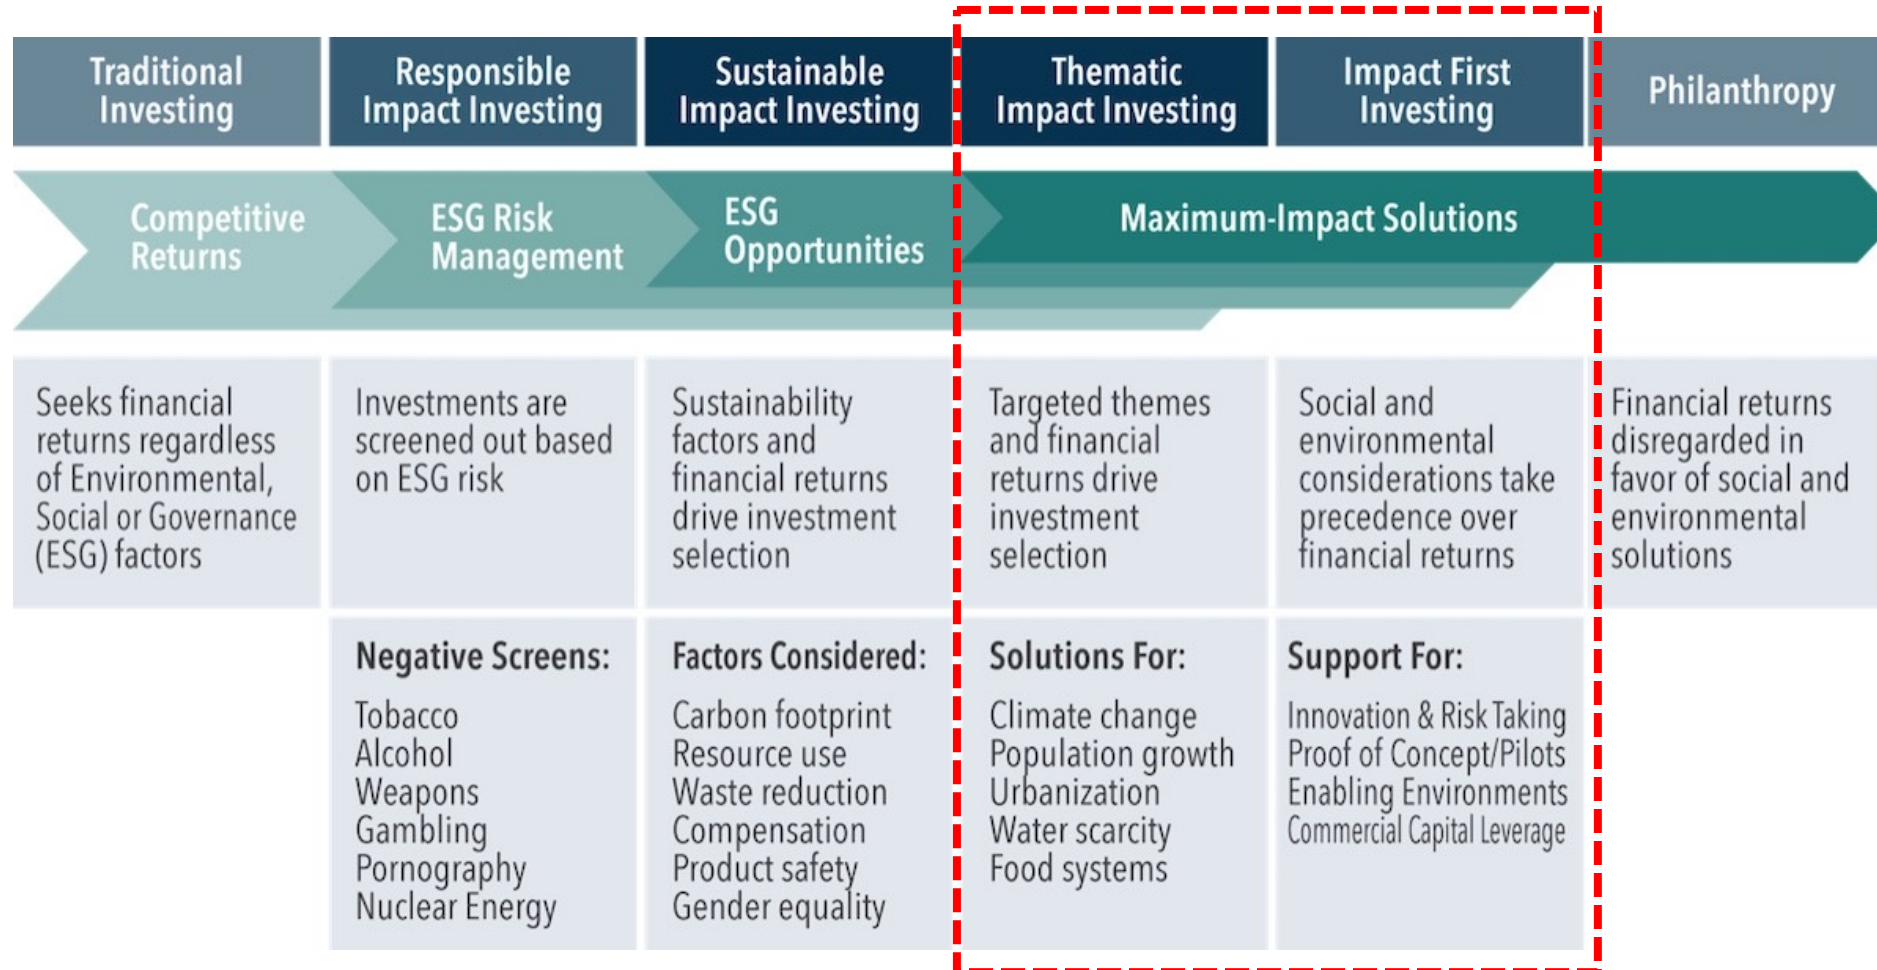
| Traditional Investing | Responsible Impact Investing | Sustainable Impact Investing | Thematic Impact Investing | Impact First Investing | Philanthropy |
|---|---|---|---|---|---|
| Competitive Returns | ESG Risk Management | ESG Opportunities | Maximum-Impact Solutions | | |
| Seeks financial returns regardless of Environmental, Social or Governance (ESG) factors | Investments are screened out based on ESG risk | Sustainability factors and financial returns drive investment selection | Targeted themes and financial returns drive investment selection | Social and environmental considerations take precedence over financial returns | Financial returns disregarded in favor of social and environmental solutions |
| | Negative Screens: Tobacco Alcohol Weapons Gambling Pornography Nuclear Energy | Factors Considered: Carbon footprint Resource use Waste reduction Compensation Product safety Gender equality | Solutions For: Climate change Population growth Urbanization Water scarcity Food systems | Support For: Innovation & Risk Taking Proof of Concept/Pilots Enabling Environments Commercial Capital Leverage | |